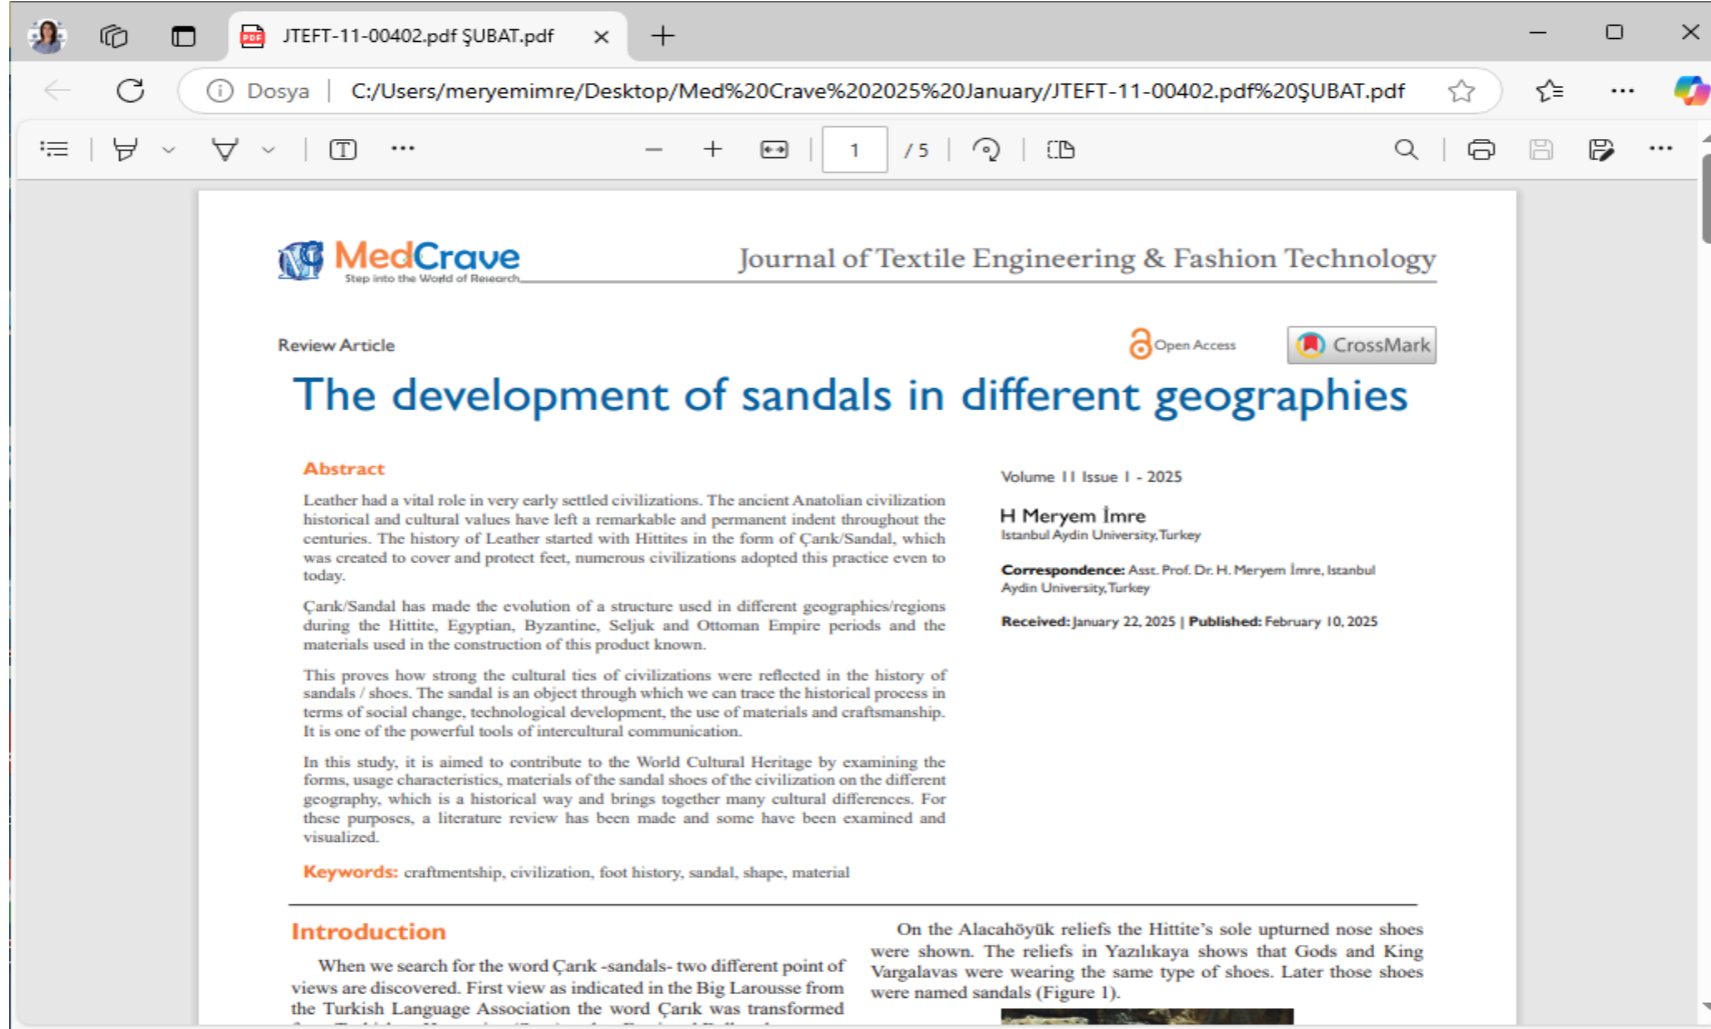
JTEFT-11-00402.pdf ŞUBAT.pdf

Dosya | C:/Users/meryemimre/Desktop/Med%20Crave%202025%20January/JTEFT-11-00402.pdf%20ŞUBAT.pdf

1 / 5

MedCrave
Step into the World of Research

Journal of Textile Engineering & Fashion Technology

Review Article

Open Access

CrossMark

The development of sandals in different geographies

Abstract

Leather had a vital role in very early settled civilizations. The ancient Anatolian civilization historical and cultural values have left a remarkable and permanent indent throughout the centuries. The history of Leather started with Hittites in the form of Çarık/Sandal, which was created to cover and protect feet, numerous civilizations adopted this practice even to today.

Çarık/Sandal has made the evolution of a structure used in different geographies/regions during the Hittite, Egyptian, Byzantine, Seljuk and Ottoman Empire periods and the materials used in the construction of this product known.

This proves how strong the cultural ties of civilizations were reflected in the history of sandals / shoes. The sandal is an object through which we can trace the historical process in terms of social change, technological development, the use of materials and craftsmanship. It is one of the powerful tools of intercultural communication.

In this study, it is aimed to contribute to the World Cultural Heritage by examining the forms, usage characteristics, materials of the sandal shoes of the civilization on the different geography, which is a historical way and brings together many cultural differences. For these purposes, a literature review has been made and some have been examined and visualized.

Keywords: craftmentship, civilization, foot history, sandal, shape, material

Volume 11 Issue 1 - 2025

H Meryem İmre
Istanbul Aydin University, Turkey

Correspondence: Asst. Prof. Dr. H. Meryem İmre, Istanbul Aydin University, Turkey

Received: January 22, 2025 | Published: February 10, 2025

Introduction

When we search for the word Çarık -sandals- two different point of views are discovered. First view as indicated in the Big Larousse from the Turkish Language Association the word Çarık was transformed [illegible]

On the Alacahöyük reliefs the Hittite's sole upturned nose shoes were shown. The reliefs in Yazılıkaya shows that Gods and King Vargalavas were wearing the same type of shoes. Later those shoes were named sandals (Figure 1).